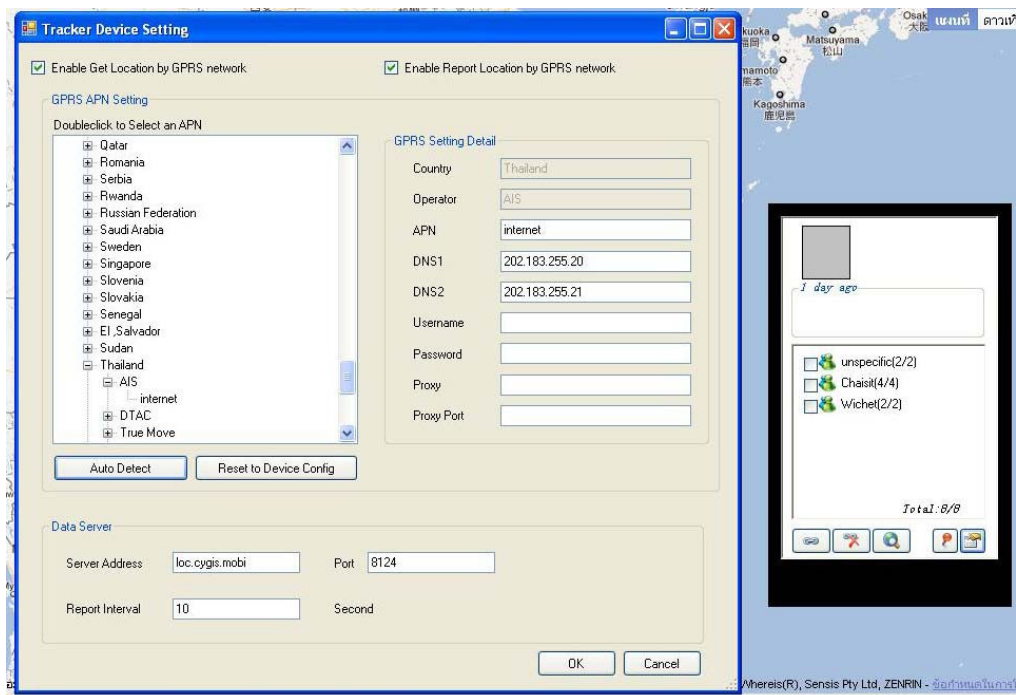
Tracker Device Setting

Enable Get Location by GPRS network

Enable Report Location by GPRS network

GPRS APN Setting

Doubleclick to Select an APN

Qatar
Romania
Serbia
Rwanda
Russian Federation
Saudi Arabia
Sweden
Singapore
Slovenia
Slovakia
Senegal
El Salvador
Sudan
Thailand
AIS
internet
DTAC
True Move

GPRS Setting Detail

| | |
|---|---|
| Country | Thailand |
| Operator | AIS |
| APN | internet |
| DNS1 | 202.183.255.20 |
| DNS2 | 202.183.255.21 |
| Username | |
| Password | |
| Proxy | |
| Proxy Port | |

Auto Detect

Reset to Device Config

Data Server

Server Address loc.cygis.mobi

Port 8124

Report Interval 10 Second

OK

Cancel

kuoka
Matsuyama
松山
namoto
熊本
Kagoshima
鹿児島
Osak
大阪
แผนที่
ดาวเท

1 day ago

unspecific(2/2)
Chaisit(4/4)
Wichet(2/2)

Total:8/8

Whereis(R), Sensis Pty Ltd, ZENRIN - ข้อกำหนดในการใ